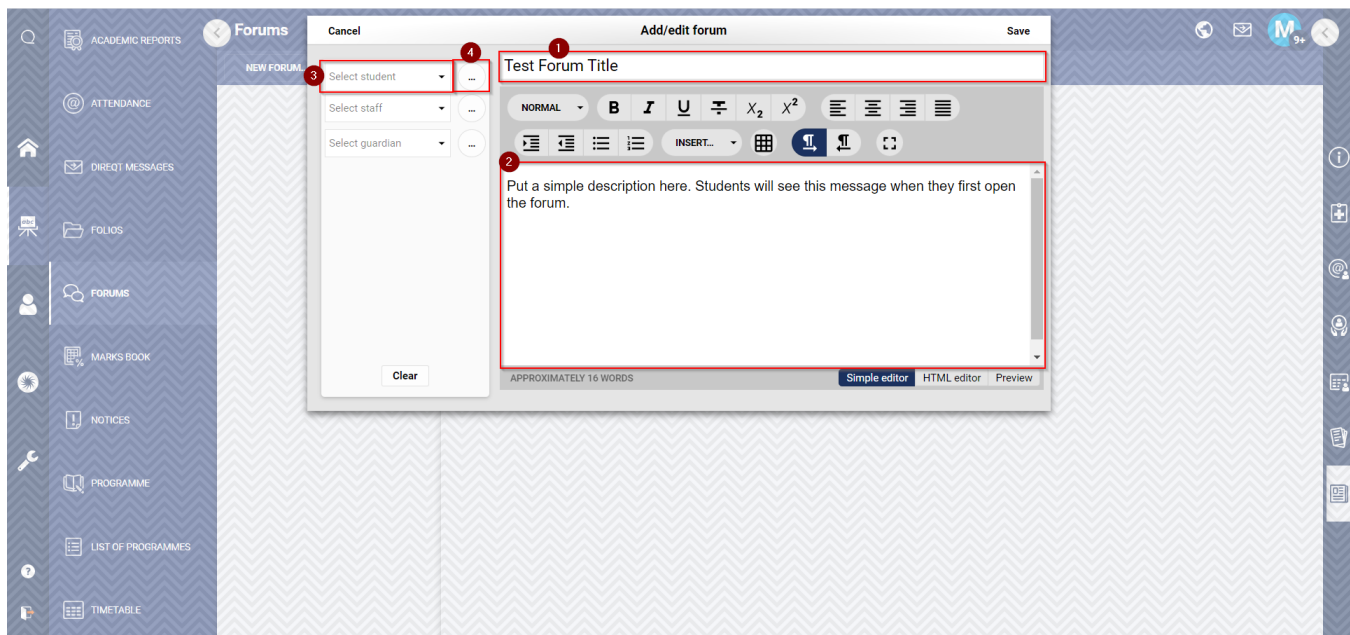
ACADEMIC REPORTS
ATTENDANCE
DIREQT MESSAGES
FOLIOS
FORUMS
MARKS BOOK
NOTICES
PROGRAMME
LIST OF PROGRAMMES
TIMETABLE

Forums
NEW FORUM...

Cancel
Add/edit forum
Save

3 Select student
4 ...
Select staff
...
Select guardian
...
Clear

1 Test Forum Title

NORMAL B I U $X_2$ $X^2$
INSERT...

2 Put a simple description here. Students will see this message when they first open the forum.

APPROXIMATELY 16 WORDS
Simple editor HTML editor Preview

M 9+